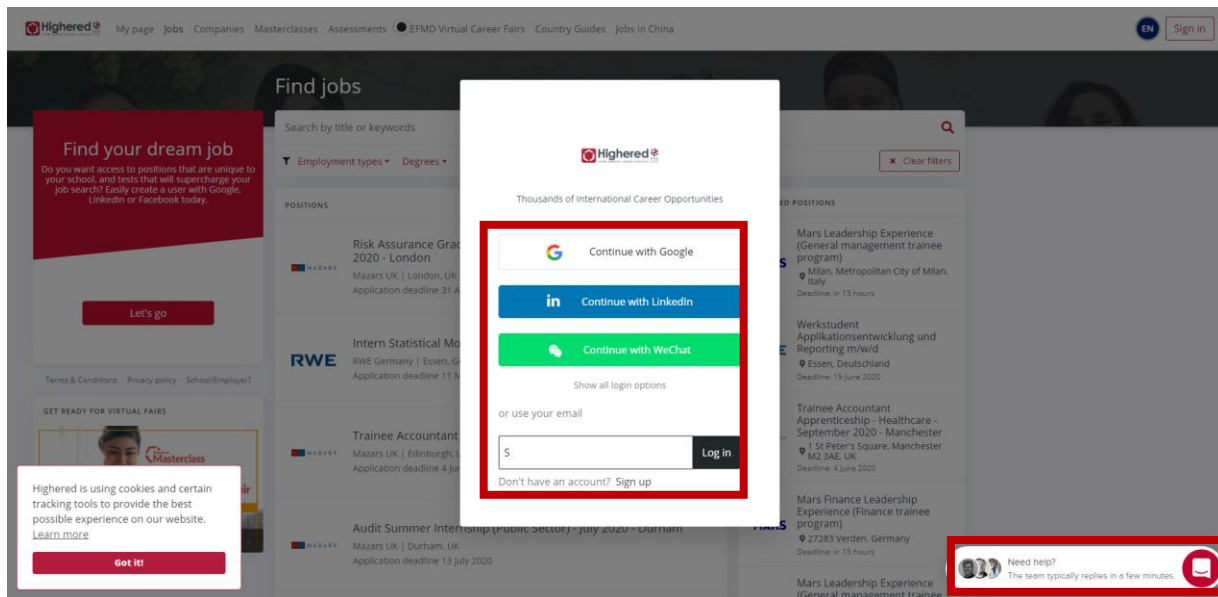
Highered My page Jobs Companies Masterclasses Assessments EFMD Virtual Career Fairs Country Guides Jobs in China

EN Sign in

Find jobs

Find your dream job
Do you want access to positions that are unique to your school, and tests that will supercharge your job search? Easily create a user with Google, LinkedIn or Facebook today.

Let's go

Terms & Conditions Privacy policy School/Employer?

GET READY FOR VIRTUAL FAIRS

Masterclass

Search by title or keywords

Employment types ▾ Degrees ▾

Clear filters

POSITIONS

Risk Assurance Grad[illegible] 2020 - London
Mazars UK | London, UK
Application deadline 31 A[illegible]

Intern Statistical Mo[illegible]
RWE
RWE Germany | Essen, G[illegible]
Application deadline 11 M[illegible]

Trainee Accountant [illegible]
Mazars UK | Edinburgh, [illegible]
Application deadline 4 Ju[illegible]

Audit Summer Internship (Public Sector) - July 2020 - Durham
Mazars UK | Durham, UK
Application deadline 13 July 2020

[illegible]ED POSITIONS

Mars Leadership Experience (General management trainee program)
Milan, Metropolitan City of Milan, Italy
Deadline: in 15 hours

Werkstudent Applikationsentwicklung und Reporting m/w/d
Essen, Deutschland
Deadline: 15 June 2020

Trainee Accountant Apprenticeship - Healthcare - September 2020 - Manchester
1 St Peter's Square, Manchester M2 3AE, UK
Deadline: 4 June 2020

Mars Finance Leadership Experience (Finance trainee program)
27283 Verden, Germany
Deadline: in 15 hours

Mars Leadership Experience (General management trainee

Highered

Thousands of International Career Opportunities

Continue with Google

Continue with LinkedIn

Continue with WeChat

Show all login options

or use your email

S

Log in

Don't have an account? Sign up

Highered is using cookies and certain tracking tools to provide the best possible experience on our website.
Learn more

Got it!

Need help?
The team typically replies in a few minutes.